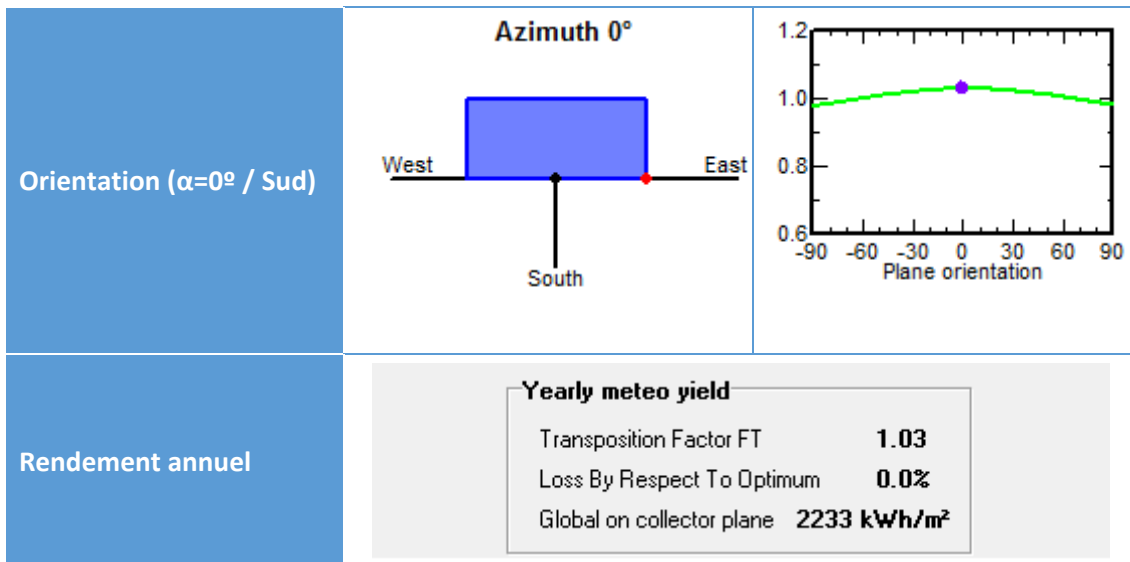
| Orientation (α=0º / Sud) | Azimuth 0°<br>West East<br>South | 1.2<br>1.0<br>0.8<br>0.6<br>-90 -60 -30 0 30 60 90<br>Plane orientation |
|---|---|---|
| Rendement annuel | Yearly meteo yield<br>Transposition Factor FT 1.03<br>Loss By Respect To Optimum 0.0%<br>Global on collector plane 2233 kWh/m² | |